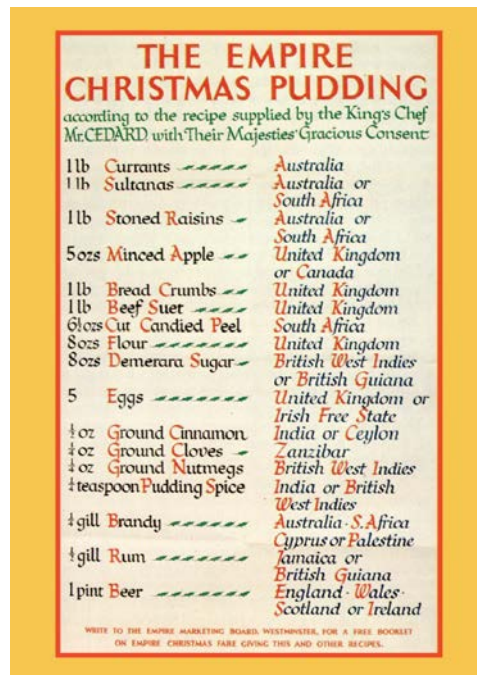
THE EMPIRE CHRISTMAS PUDDING

according to the recipe supplied by the King's Chef Mr. CEDARD with Their Majesties' Gracious Consent

| | |
|---|---|
| 1 lb Currants | Australia |
| 1 lb Sultanas | Australia or South Africa |
| 1 lb Stoned Raisins | Australia or South Africa |
| 5 ozs Minced Apple | United Kingdom or Canada |
| 1 lb Bread Crumbs | United Kingdom |
| 1 lb Beef Suet | United Kingdom |
| $6\frac{1}{2}$ ozs Cut Candied Peel | South Africa |
| 8 ozs Flour | United Kingdom |
| 8 ozs Demerara Sugar | British West Indies or British Guiana |
| 5 Eggs | United Kingdom or Irish Free State |
| $\frac{1}{4}$ oz Ground Cinnamon | India or Ceylon |
| $\frac{1}{4}$ oz Ground Cloves | Zanzibar |
| $\frac{1}{4}$ oz Ground Nutmegs | British West Indies |
| $\frac{1}{4}$ teaspoon Pudding Spice | India or British West Indies |
| $\frac{1}{4}$ gill Brandy | Australia · S. Africa Cyprus or Palestine |
| $\frac{1}{2}$ gill Rum | Jamaica or British Guiana |
| 1 pint Beer | England · Wales · Scotland or Ireland |

WRITE TO THE EMPIRE MARKETING BOARD, WESTMINSTER, FOR A FREE BOOKLET ON EMPIRE CHRISTMAS FARE GIVING THIS AND OTHER RECIPES.